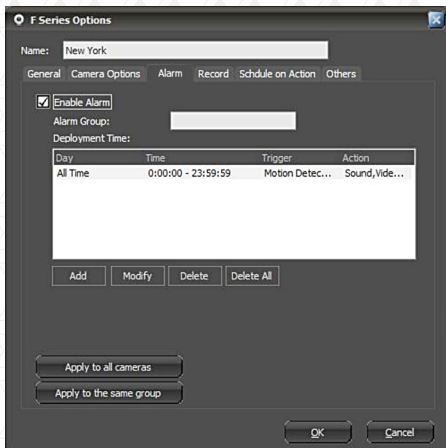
F Series Options

Name: New York

General Camera Options Alarm Record Schdule on Action Others

Enable Alarm

Alarm Group:

Deployment Time:

| Day | Time | Trigger | Action |
|---|---|---|---|
| All Time | 0:00:00 - 23:59:59 | Motion Detec... | Sound,Vide... |

Add Modify Delete Delete All

Apply to all cameras

Apply to the same group

OK Cancel